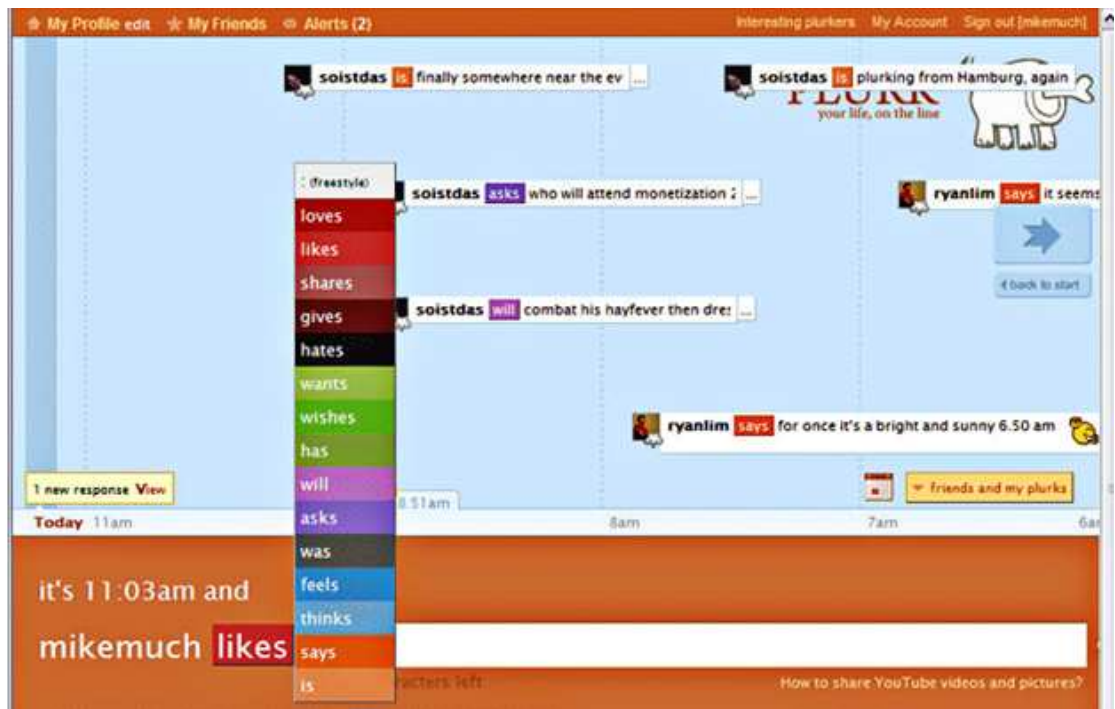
My Profile edit ★ My Friends Alerts (2)

Interesting plurkers My Account Sign out [mikemuch]

soistdas is finally somewhere near the ev ...

soistdas is plurking from Hamburg, again

PLURK
your life, on the line

:(freestyle)
loves
likes
shares
gives
hates
wants
wishes
has
will
asks
was
feels
thinks
says
is

soistdas asks who will attend monetization 2 ...

ryanlim says it seems

back to start

soistdas will combat his hayfever then dre: ...

ryanlim says for once it's a bright and sunny 6.50 am

1 new response View

0:51am

friends and my plurks

Today 11am 8am 7am 6a

it's 11:03am and

mikemuch likes

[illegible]racters left

How to share YouTube videos and pictures?